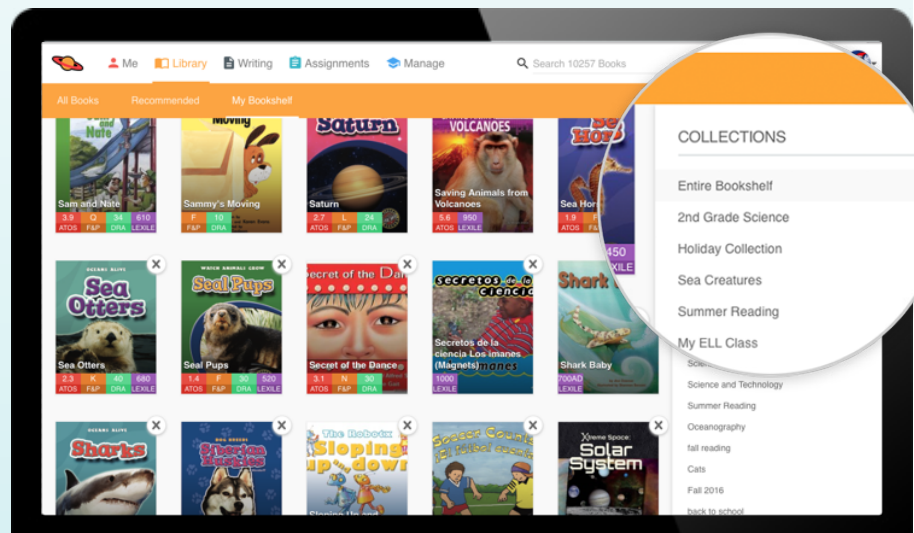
Me Library Writing Assignments Manage Search 10257 Books

All Books Recommended My Bookshelf

COLLECTIONS

Entire Bookshelf
2nd Grade Science
Holiday Collection
Sea Creatures
Summer Reading
My ELL Class
Science and Technology
Summer Reading
Oceanography
fall reading
Cats
Fall 2016
back to school

Sam and Nate
Sam and Nate
3.9 ATOS Q F&P 34 DRA 610 LEXILE

Moving
Sammy's Moving
F F&P 10 DRA

Saturn
Saturn
2.7 ATOS L F&P 24 DRA

VOLCANOES
Saving Animals from Volcanoes
5.6 ATOS 950 LEXILE

Sea Hor
Sea Hor
1.9 ATOS 450 LEXILE

Sea Otters
Sea Otters
2.3 ATOS K F&P 40 DRA 680 LEXILE

Seal Pups
Seal Pups
1.4 F&P F 30 DRA 520 LEXILE

Secret of the Dance
Secret of the Dance
3.1 ATOS N F&P 30 DRA

Secretos de la ciencia
Secretos de la ciencia Los imanes (Magnets)
1000 LEXILE

Shark Baby
Shark Baby
700AD LEXILE

Sharks

Siberian Huskies

The Robotix Sloping up and down

Soccer Counts

Xtreme Space: Solar System